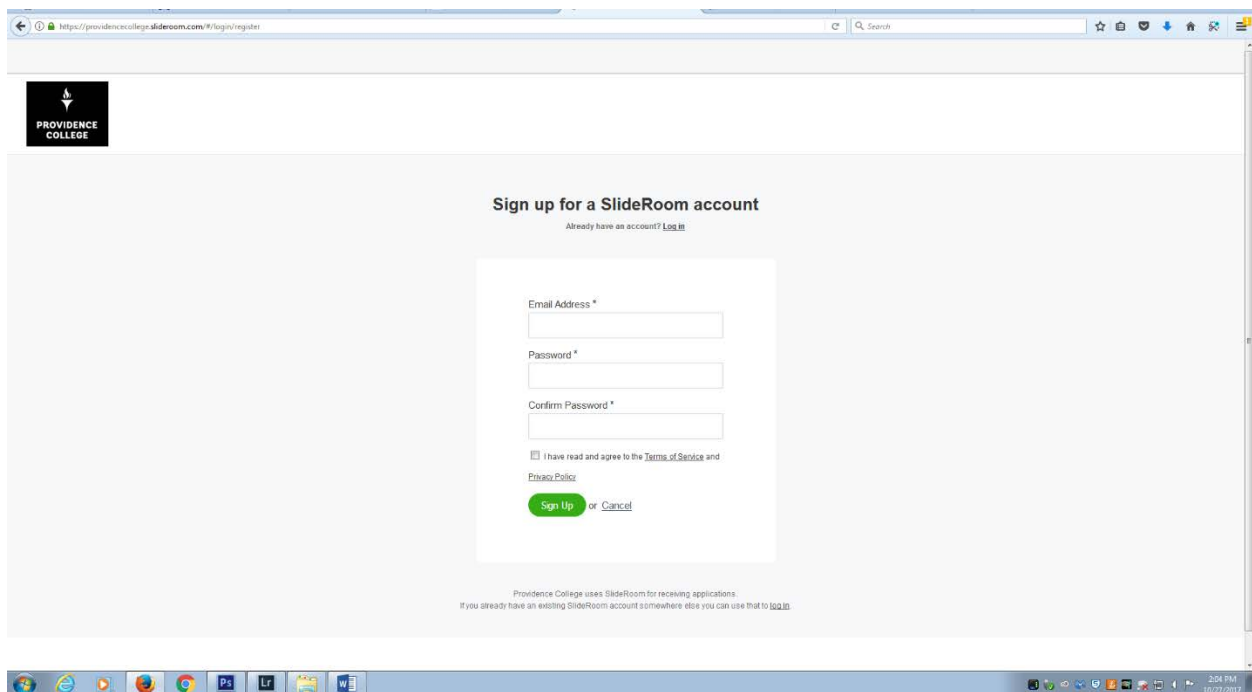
https://providencecollege.slideroom.com/#/login/register

Search

PROVIDENCE COLLEGE

Sign up for a SlideRoom account

Already have an account? Log in

Email Address *

Password *

Confirm Password *

I have read and agree to the Terms of Service and Privacy Policy

Sign Up or Cancel

Providence College uses SlideRoom for receiving applications.
If you already have an existing SlideRoom account somewhere else you can use that to log in.

Ps Lr

2:04 PM
10/27/2017